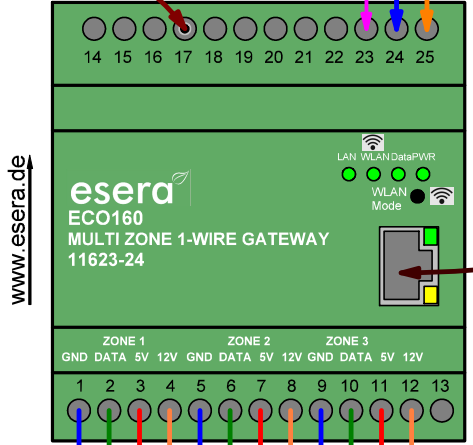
14 15 16 17 18 19 20 21 22 23 24 25

LAN WLAN Data PWR

WLAN Mode

esera

ECO160

MULTI ZONE 1-WIRE GATEWAY

11623-24

www.esera.de

ZONE 1 ZONE 2 ZONE 3

GND DATA 5V 12V GND DATA 5V 12V GND DATA 5V 12V

1 2 3 4 5 6 7 8 9 10 11 12 13